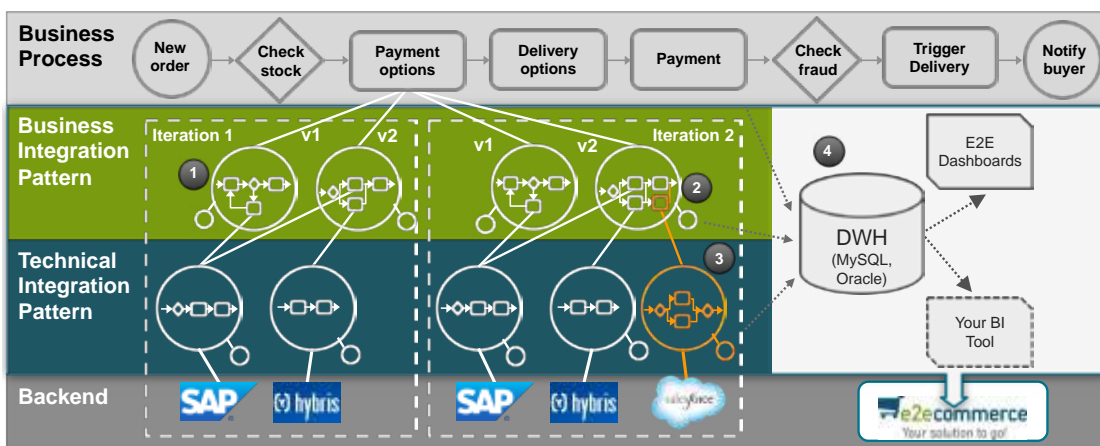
Business Process

New order

Check stock

Payment options

Delivery options

Payment

Check fraud

Trigger Delivery

Notify buyer

Business Integration Pattern

Iteration 1

v1

v2

1

v1

v2

Iteration 2

2

4

E2E Dashboards

DWH (MySQL, Oracle)

Technical Integration Pattern

3

Your BI Tool

Backend

SAP

hybris

SAP

hybris

salesforce

e2ecommerce

Your solution to go!